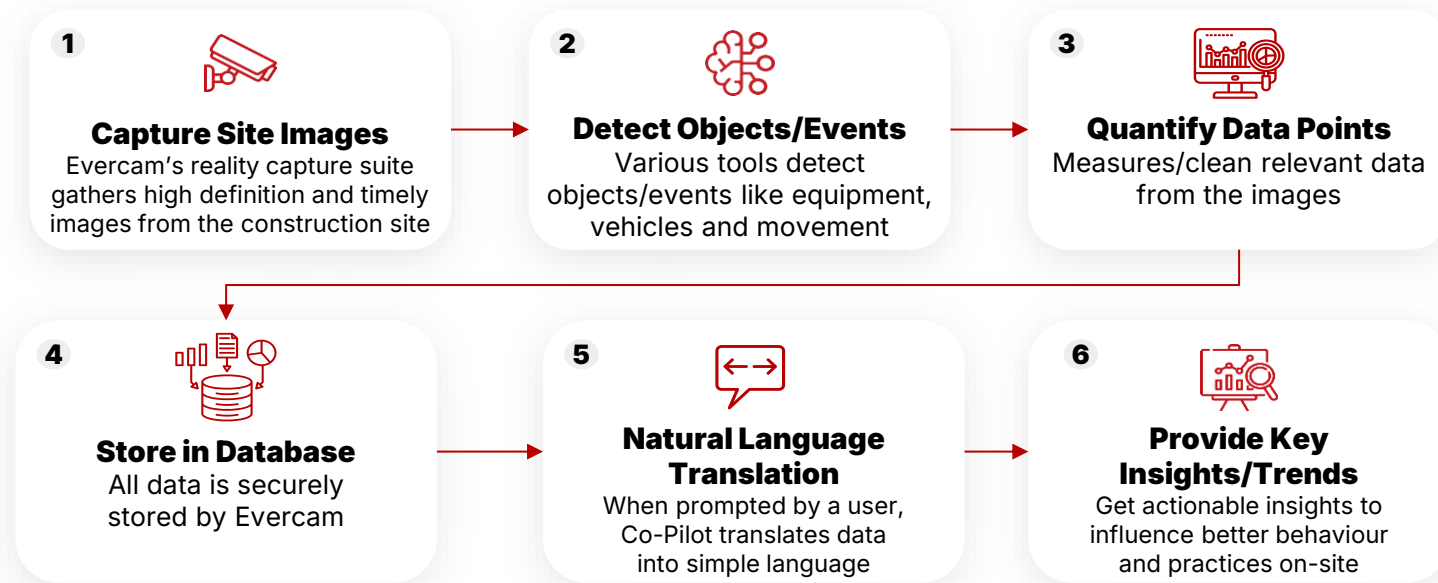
1

Capture Site Images

Evercam’s reality capture suite gathers high definition and timely images from the construction site

2

Detect Objects/Events

Various tools detect objects/events like equipment, vehicles and movement

3

Quantify Data Points

Measures/clean relevant data from the images

4

Store in Database

All data is securely stored by Evercam

5

Natural Language Translation

When prompted by a user, Co-Pilot translates data into simple language

6

Provide Key Insights/Trends

Get actionable insights to influence better behaviour and practices on-site